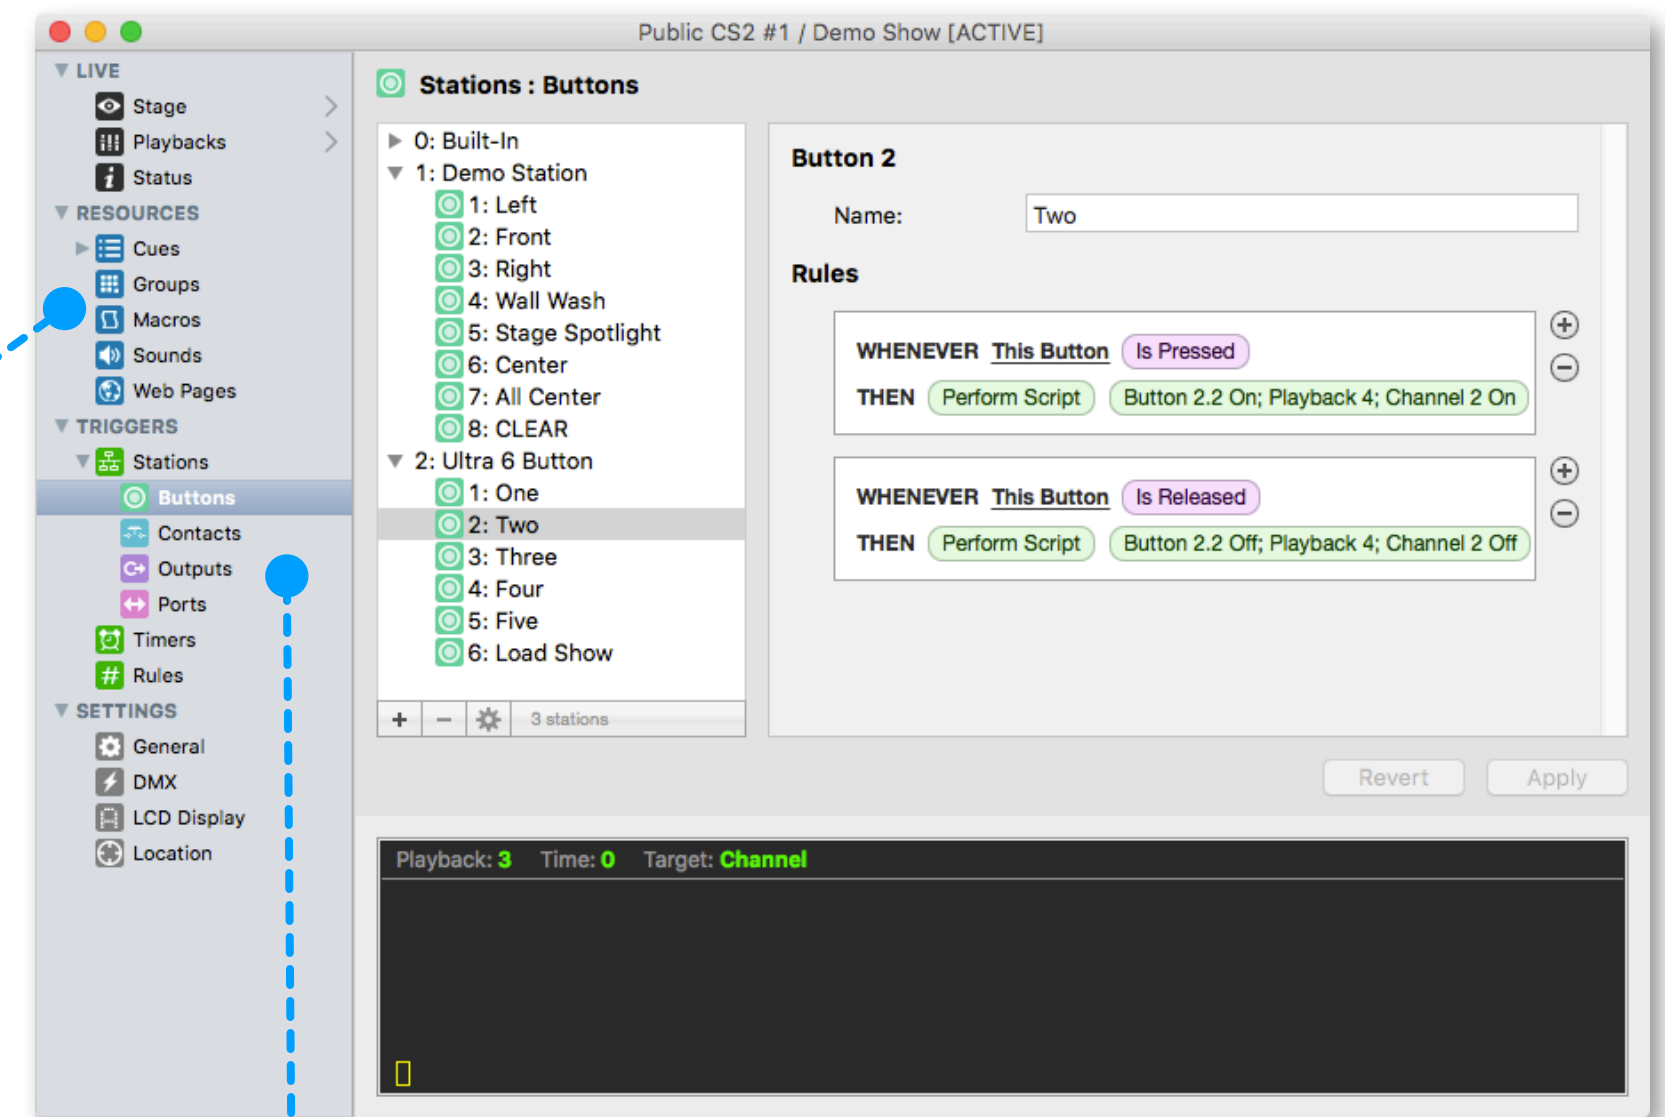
Public CS2 #1 / Demo Show [ACTIVE]

LIVE
Stage
Playbacks
Status
RESOURCES
Cues
Groups
Macros
Sounds
Web Pages
TRIGGERS
Stations
Buttons
Contacts
Outputs
Ports
Timers
Rules
SETTINGS
General
DMX
LCD Display
Location

Stations : Buttons

0: Built-In
1: Demo Station
1: Left
2: Front
3: Right
4: Wall Wash
5: Stage Spotlight
6: Center
7: All Center
8: CLEAR
2: Ultra 6 Button
1: One
2: Two
3: Three
4: Four
5: Five
6: Load Show

+ − 3 stations

Button 2

Name: Two

Rules

WHENEVER This Button Is Pressed
THEN Perform Script Button 2.2 On; Playback 4; Channel 2 On

WHENEVER This Button Is Released
THEN Perform Script Button 2.2 Off; Playback 4; Channel 2 Off

Revert Apply

Playback: 3 Time: 0 Target: Channel